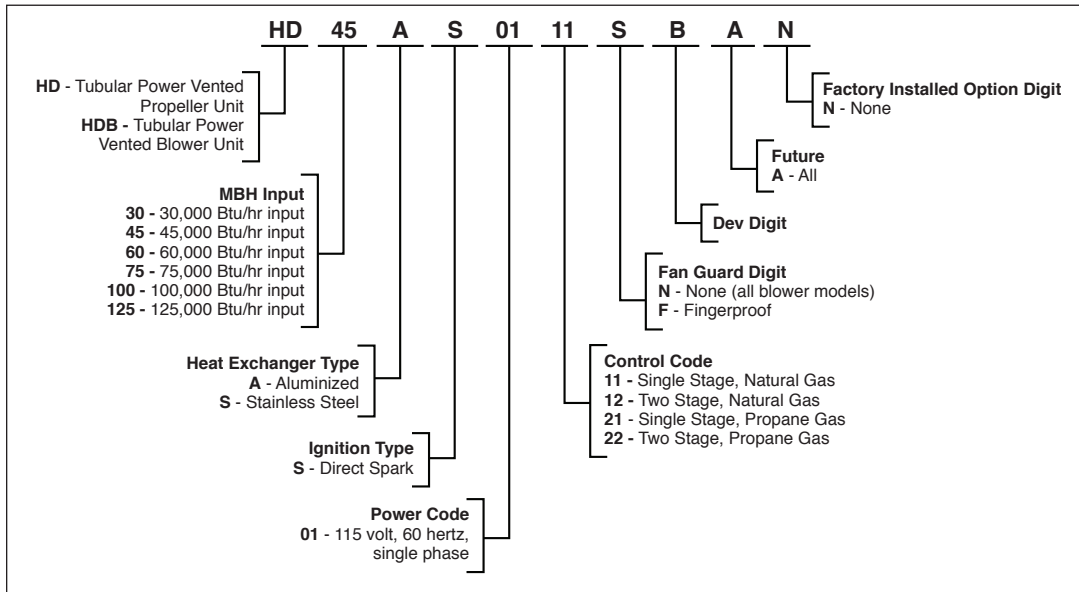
HD 45 A S 01 11 S B A N

HD - Tubular Power Vented Propeller Unit
HDB - Tubular Power Vented Blower Unit

MBH Input
30 - 30,000 Btu/hr input
45 - 45,000 Btu/hr input
60 - 60,000 Btu/hr input
75 - 75,000 Btu/hr input
100 - 100,000 Btu/hr input
125 - 125,000 Btu/hr input

Heat Exchanger Type
A - Aluminized
S - Stainless Steel

Ignition Type
S - Direct Spark

Power Code
01 - 115 volt, 60 hertz, single phase

Factory Installed Option Digit
N - None

Future
A - All

Dev Digit

Fan Guard Digit
N - None (all blower models)
F - Fingerproof

Control Code
11 - Single Stage, Natural Gas
12 - Two Stage, Natural Gas
21 - Single Stage, Propane Gas
22 - Two Stage, Propane Gas